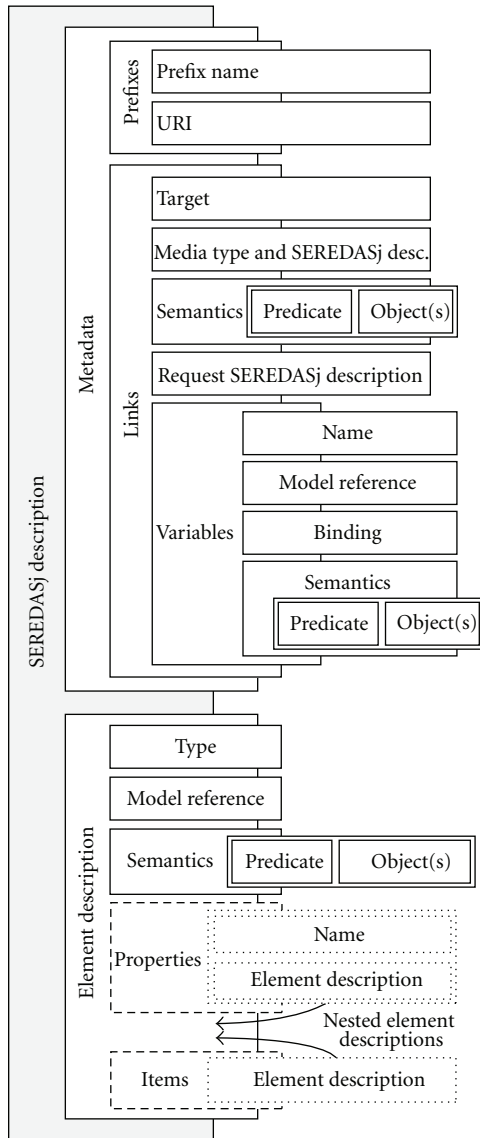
SEREDASj description

Metadata

Prefixes
Prefix name
URI

Links
Target
Media type and SEREDASj desc.
Semantics Predicate Object(s)
Request SEREDASj description
Variables
Name
Model reference
Binding
Semantics
Predicate Object(s)

Element description
Type
Model reference
Semantics Predicate Object(s)
Properties
Name
Element description
Nested element descriptions
Items Element description